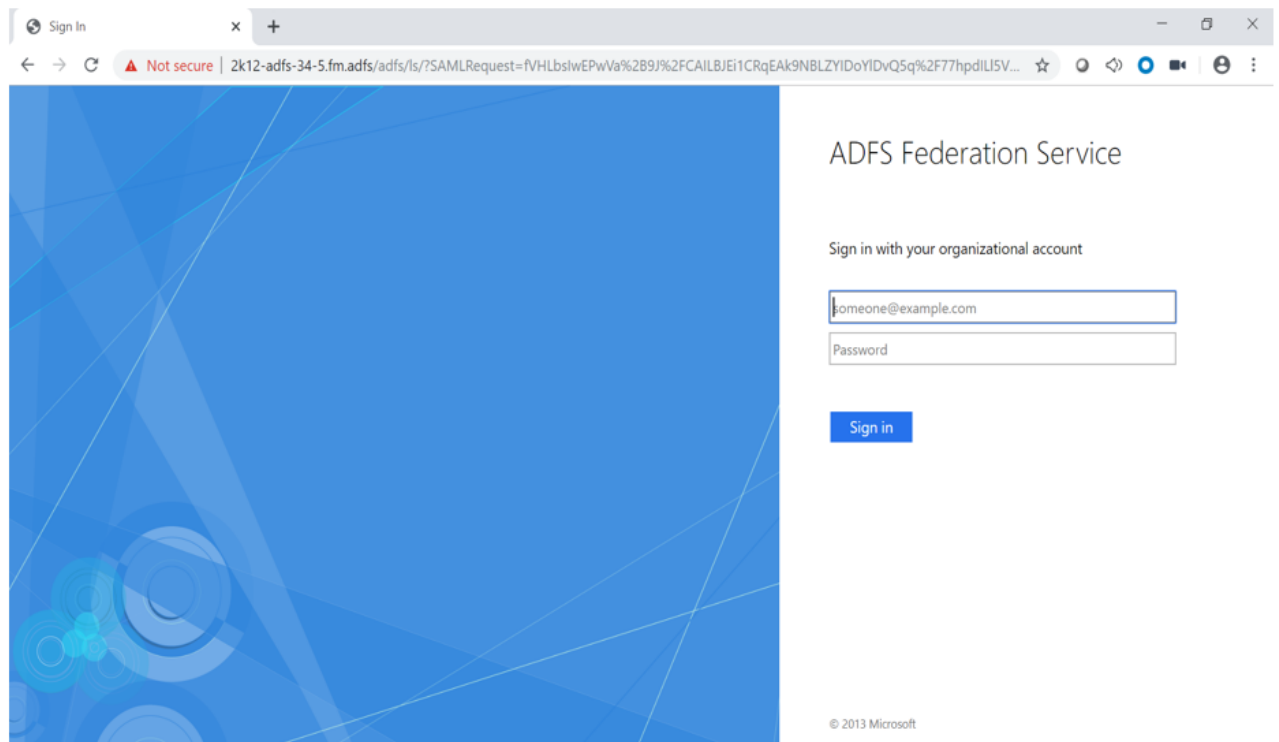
Sign In

Not secure | 2k12-adfs-34-5.fm.adfs/adfs/ls/?SAMLRequest=fVHLbsIwEPwVa%2B9J%2FCAILBJEi1CRqEAk9NBLZYIDoYIDvQ5q%2F77hpdILl5V...

ADFS Federation Service

Sign in with your organizational account

someone@example.com

Password

Sign in

© 2013 Microsoft